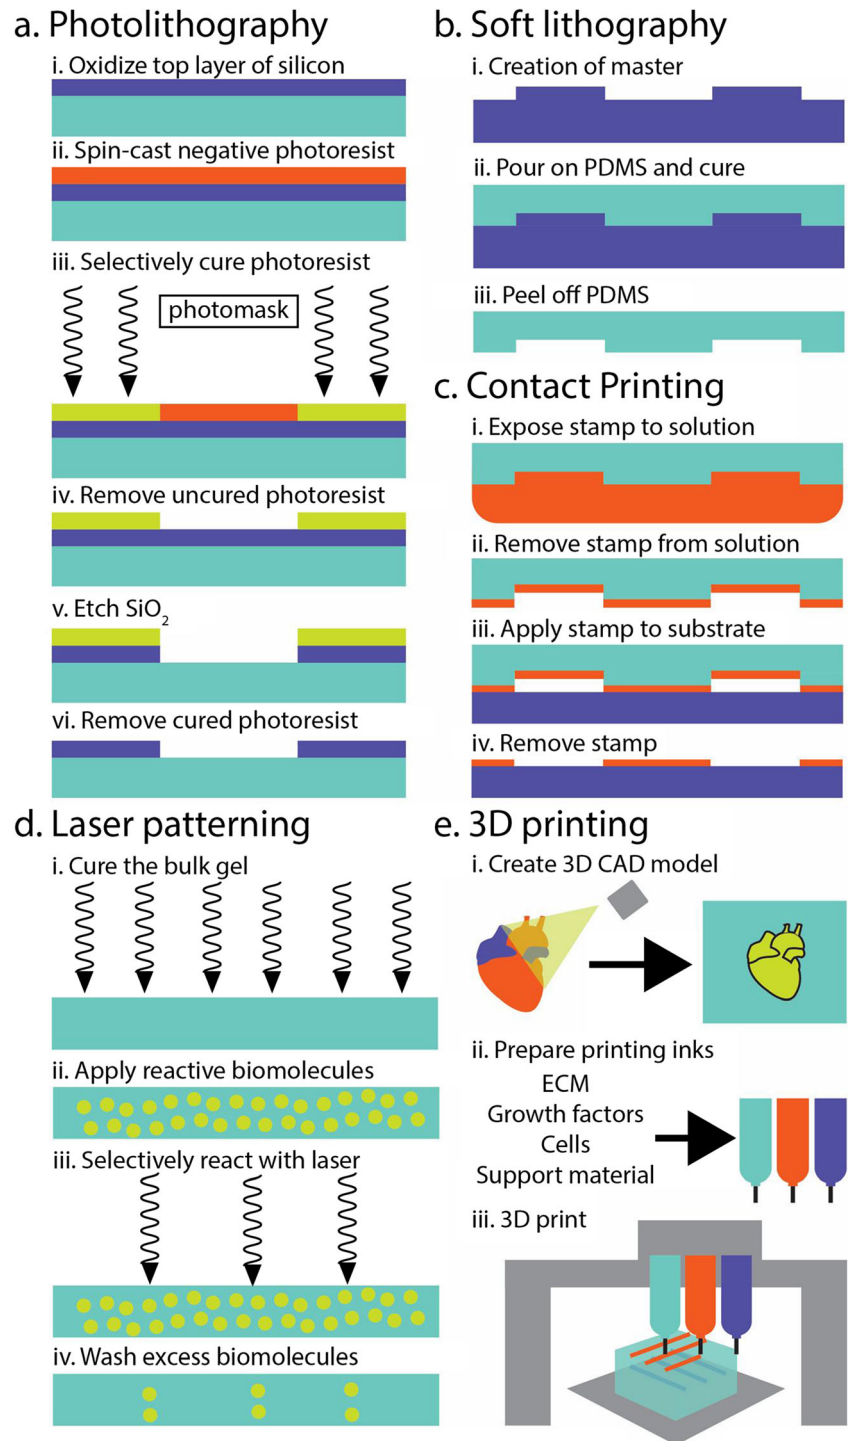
a. Photolithography

i. Oxidize top layer of silicon

ii. Spin-cast negative photoresist

iii. Selectively cure photoresist

photomask

iv. Remove uncured photoresist

v. Etch $SiO_2$

vi. Remove cured photoresist

b. Soft lithography

i. Creation of master

ii. Pour on PDMS and cure

iii. Peel off PDMS

c. Contact Printing

i. Expose stamp to solution

ii. Remove stamp from solution

iii. Apply stamp to substrate

iv. Remove stamp

d. Laser patterning

i. Cure the bulk gel

ii. Apply reactive biomolecules

iii. Selectively react with laser

iv. Wash excess biomolecules

e. 3D printing

i. Create 3D CAD model

ii. Prepare printing inks

ECM
Growth factors
Cells
Support material

iii. 3D print